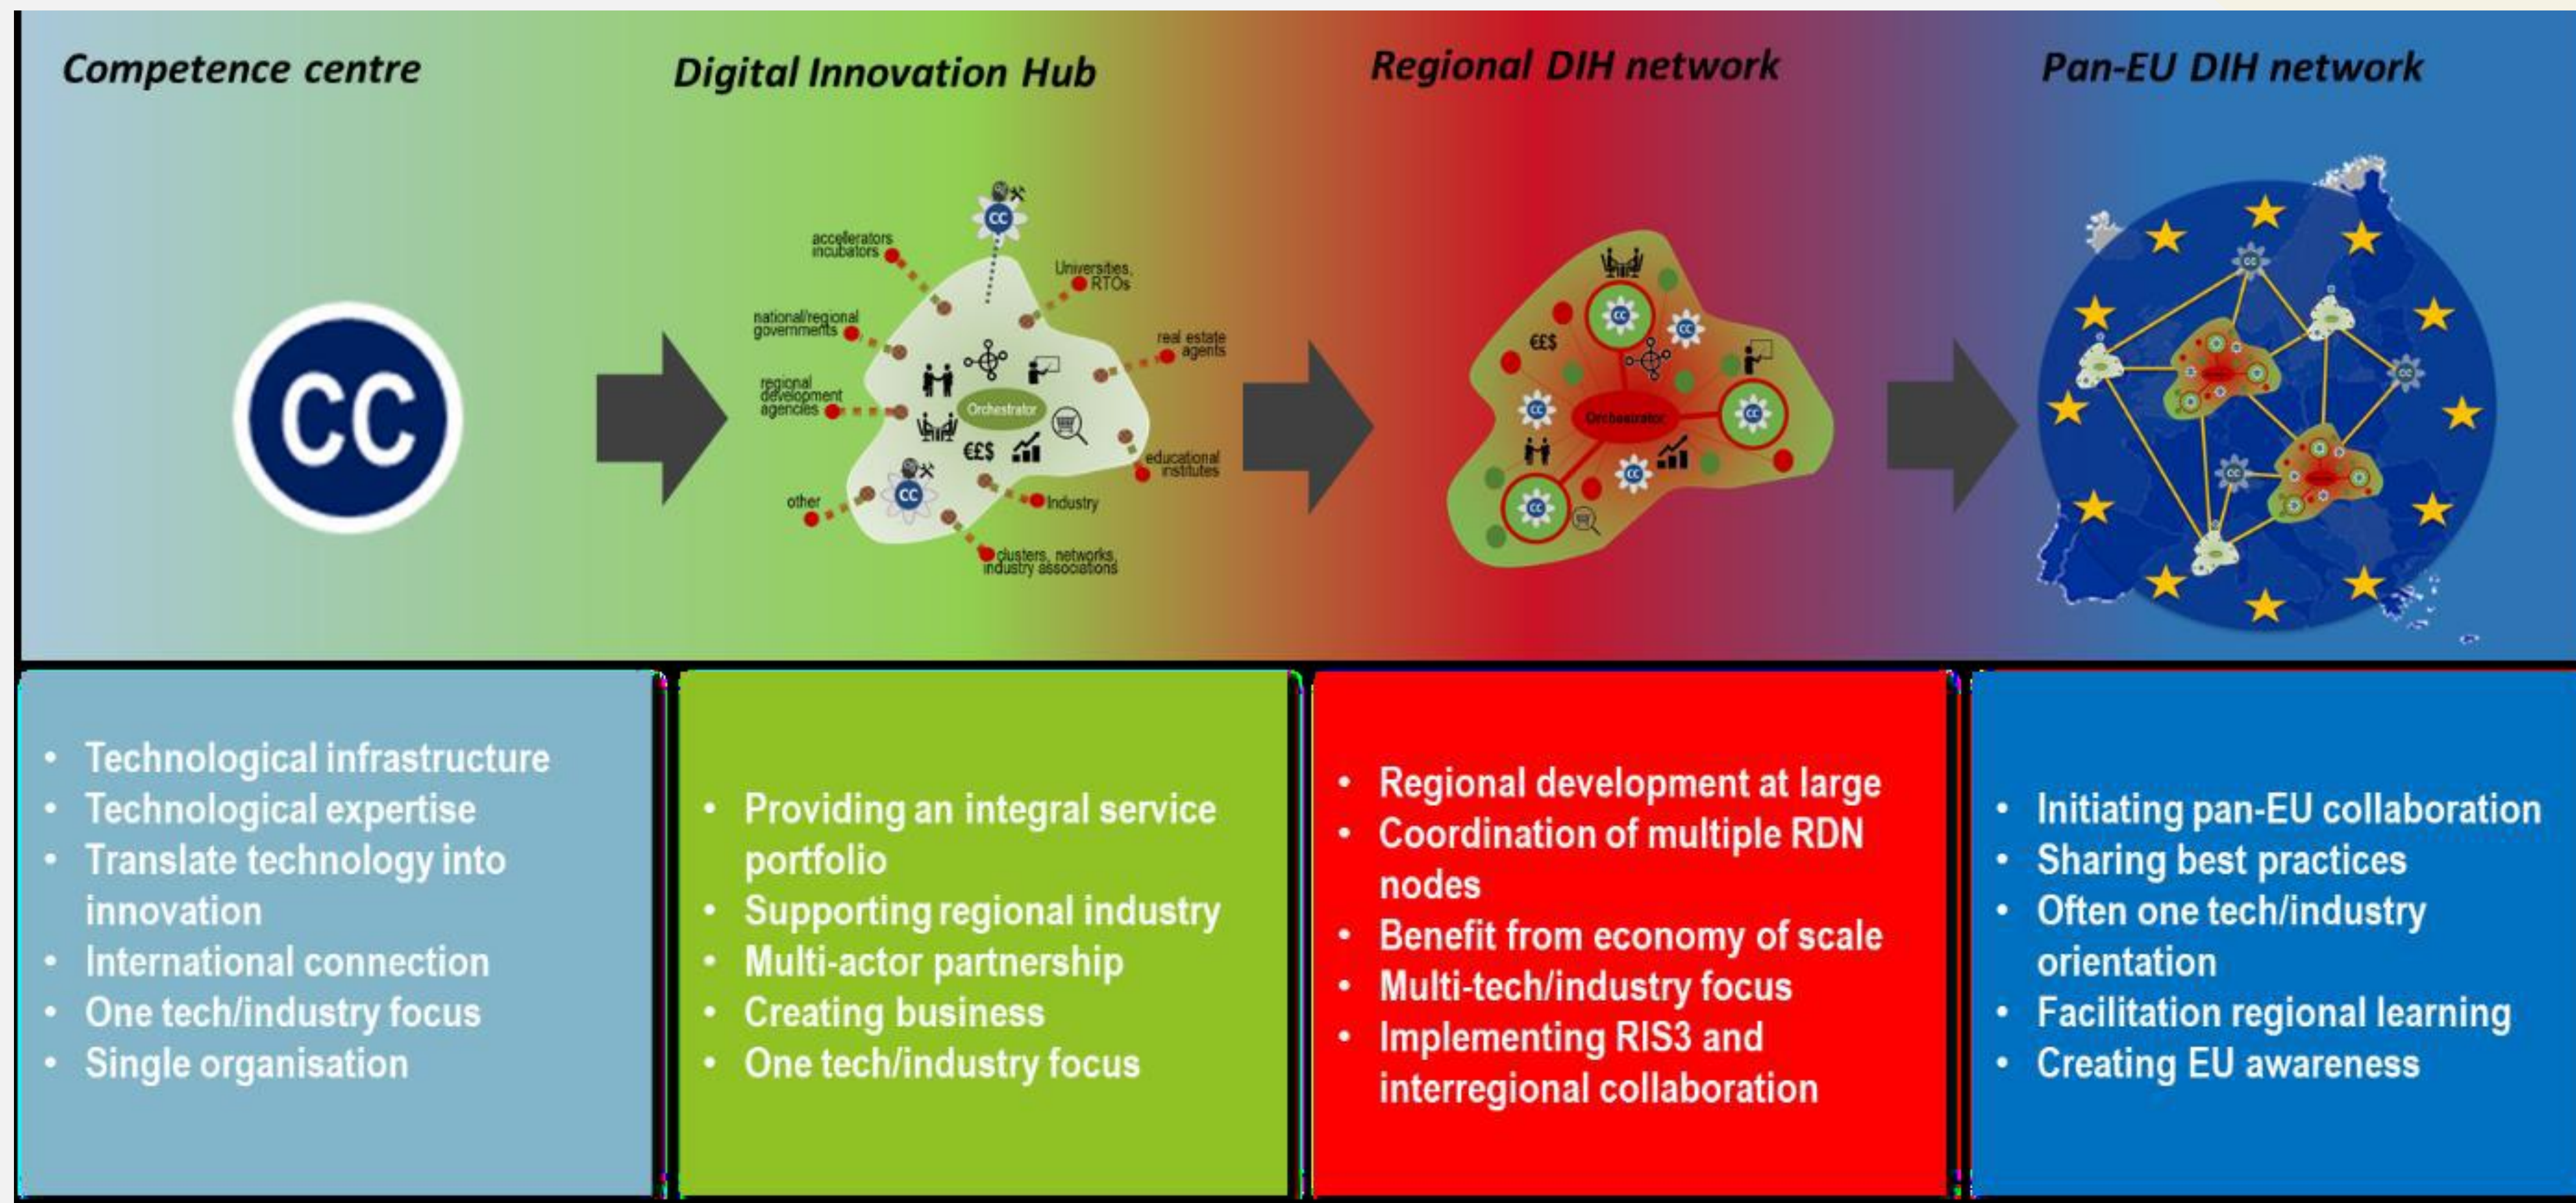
Competence centre

Digital Innovation Hub

Regional DIH network

Pan-EU DIH network

CC

CC
accelerators incubators
Universities, RTOs
national/regional governments
real estate agents
regional development agencies
Orchestrator
€£$
educational institutes
CC
other
Industry
clusters, networks, industry associations

CC
€£$
CC
CC
Orchestrator
CC
CC
CC

CC
CC
CC

- Technological infrastructure
- Technological expertise
- Translate technology into innovation
- International connection
- One tech/industry focus
- Single organisation

- Providing an integral service portfolio
- Supporting regional industry
- Multi-actor partnership
- Creating business
- One tech/industry focus

- Regional development at large
- Coordination of multiple RDN nodes
- Benefit from economy of scale
- Multi-tech/industry focus
- Implementing RIS3 and interregional collaboration

- Initiating pan-EU collaboration
- Sharing best practices
- Often one tech/industry orientation
- Facilitation regional learning
- Creating EU awareness